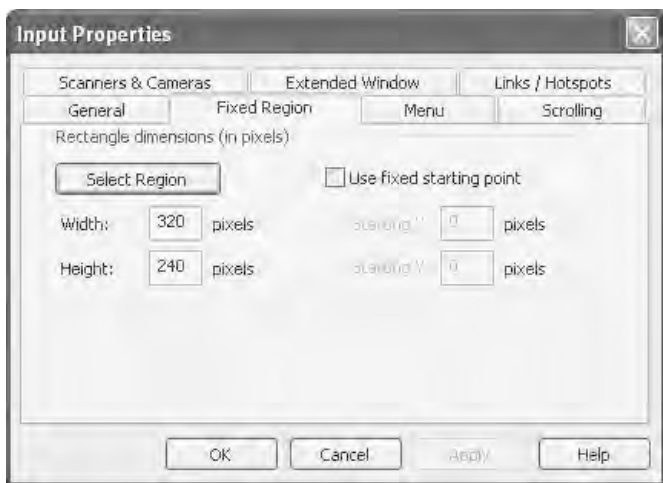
Input Properties

Scanners & Cameras
Extended Window
Links / Hotspots
General
Fixed Region
Menu
Scrolling

Rectangle dimensions (in pixels)

Select Region

Use fixed starting point

Width: 320 pixels
Starting X: 0 pixels

Height: 240 pixels
Starting Y: 0 pixels

OK
Cancel
Apply
Help